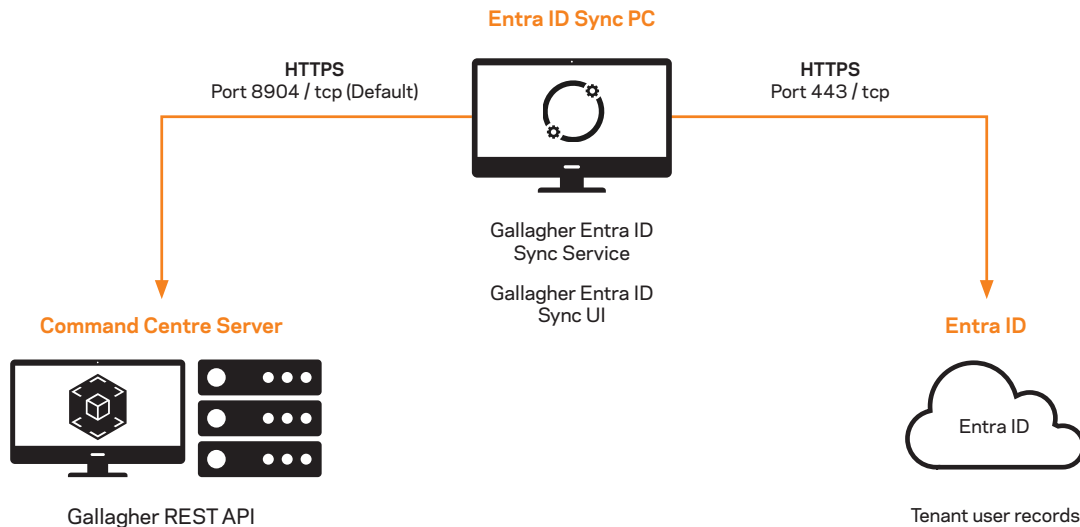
Entra ID Sync PC

HTTPS
Port 8904 / tcp (Default)

HTTPS
Port 443 / tcp

Gallagher Entra ID Sync Service

Gallagher Entra ID Sync UI

Command Centre Server

Entra ID

Entra ID

Gallagher REST API

Tenant user records